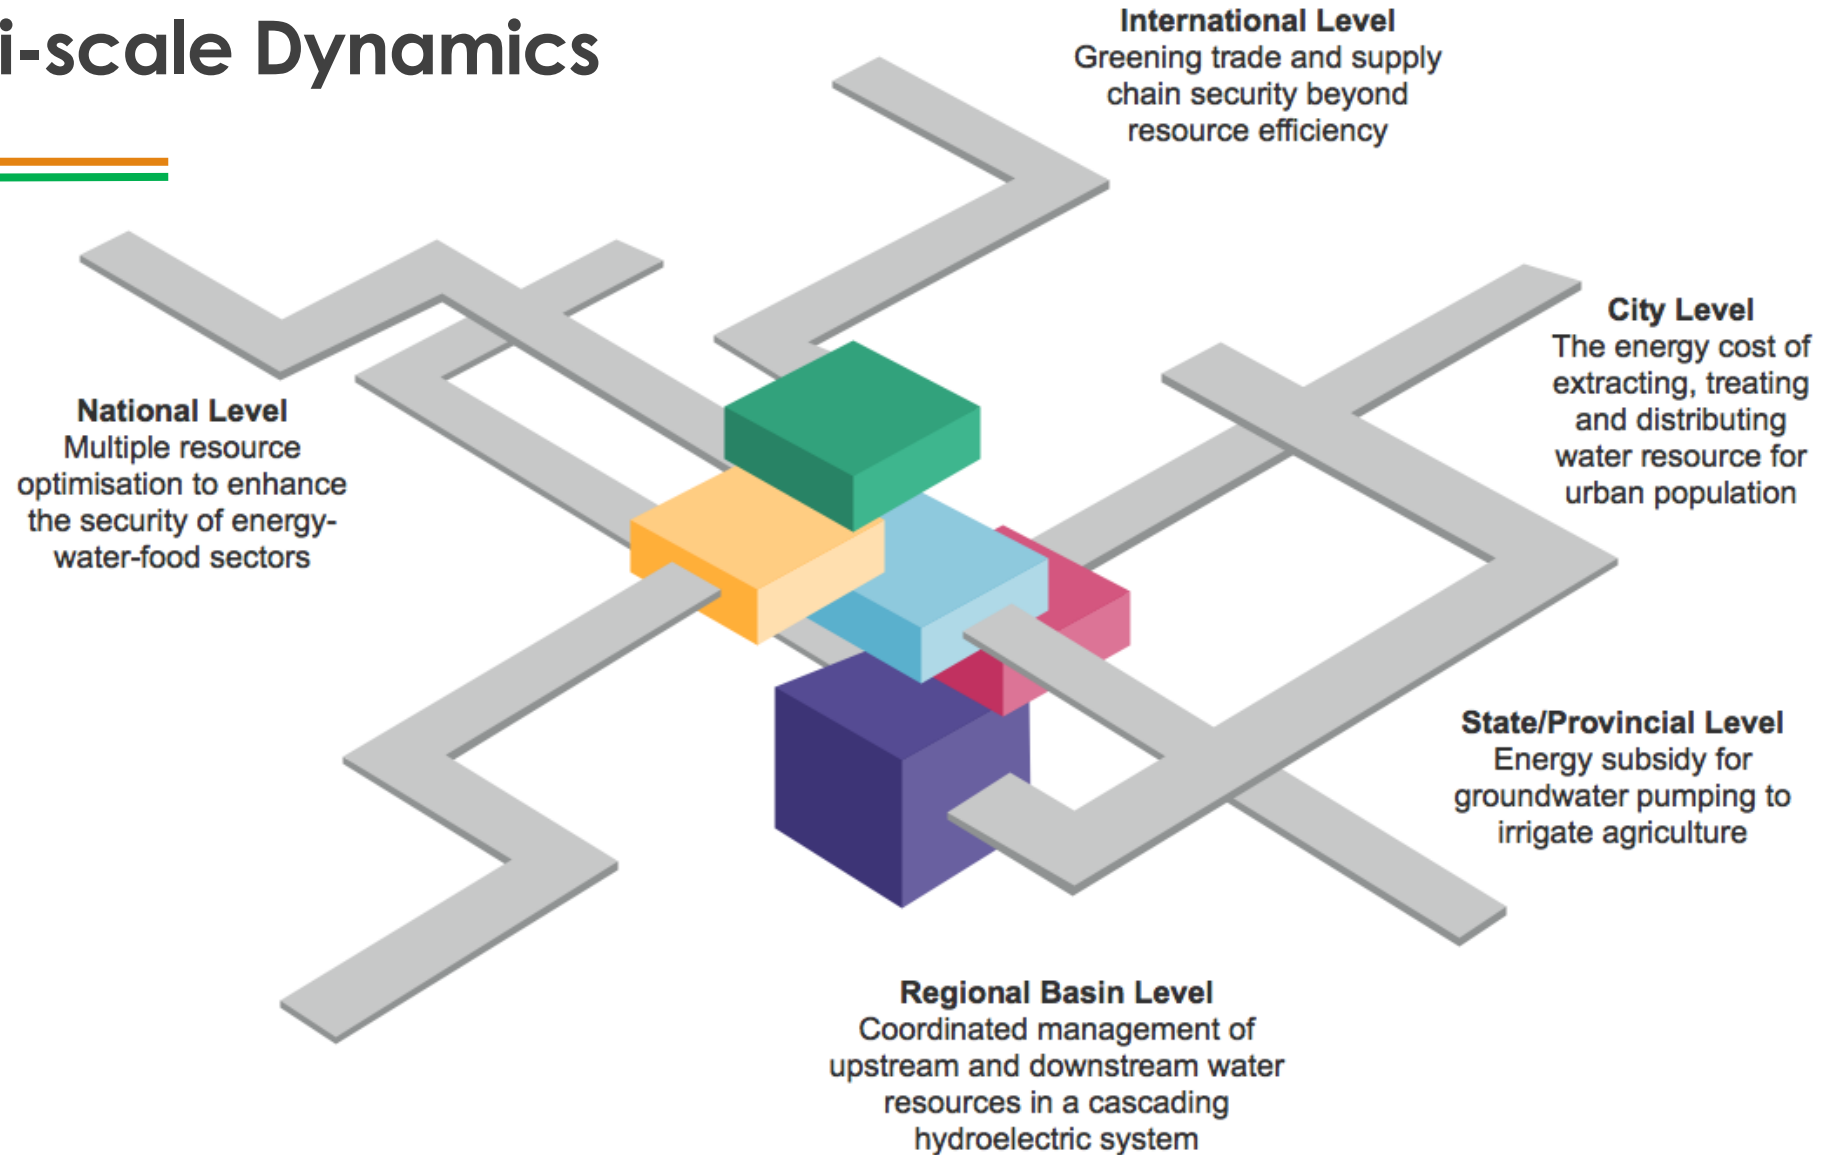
i-scale Dynamics

International Level
Greening trade and supply chain security beyond resource efficiency

City Level
The energy cost of extracting, treating and distributing water resource for urban population

National Level
Multiple resource optimisation to enhance the security of energy-water-food sectors

State/Provincial Level
Energy subsidy for groundwater pumping to irrigate agriculture

Regional Basin Level
Coordinated management of upstream and downstream water resources in a cascading hydroelectric system